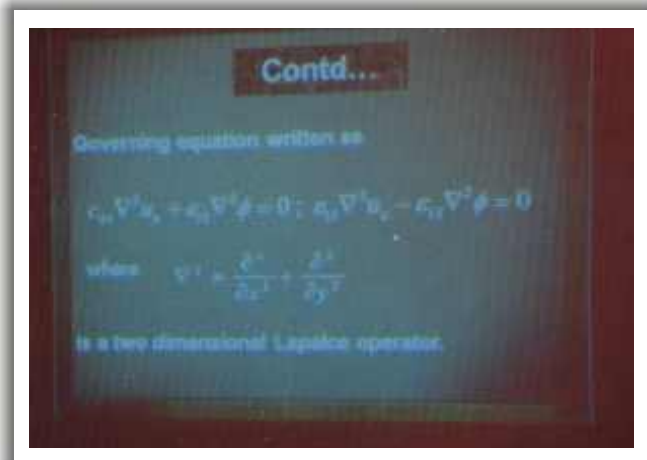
Contd...

Governing equation written as

$c_{44}\nabla^2 u_z + e_{15}\nabla^2\phi = 0;\ e_{15}\nabla^2 u_z - \epsilon_{11}\nabla^2\phi = 0$

where $\nabla^2 = \frac{\partial^2}{\partial x^2} + \frac{\partial^2}{\partial y^2}$

is a two dimensional Laplace operator.